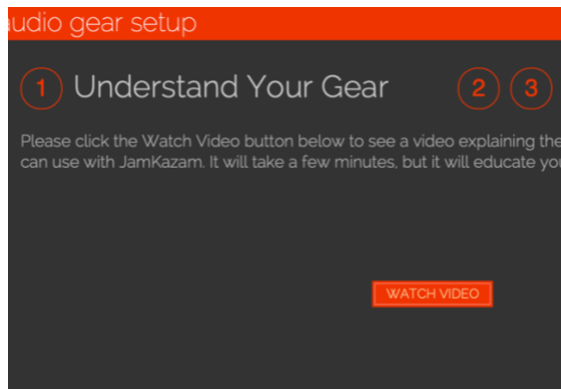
udio gear setup

1 Understand Your Gear 2 3

Please click the Watch Video button below to see a video explaining the can use with JamKazam. It will take a few minutes, but it will educate you

WATCH VIDEO